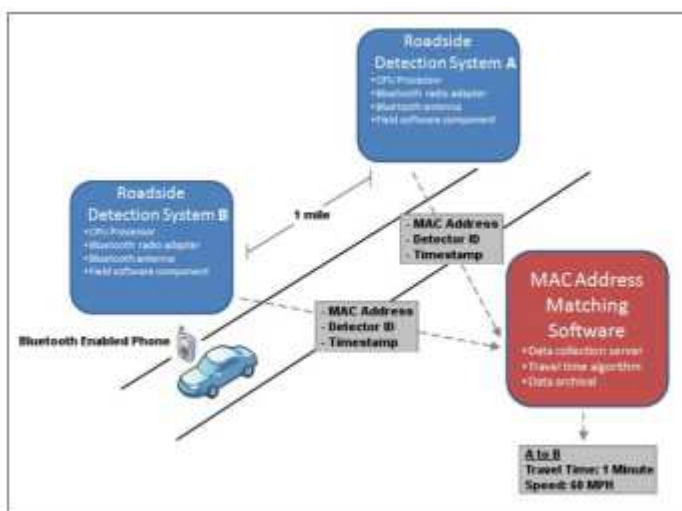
Roadside Detection System A
• CPU Processor
• Bluetooth radio adapter
• Bluetooth antenna
• Field software component

Roadside Detection System B
• CPU Processor
• Bluetooth radio adapter
• Bluetooth antenna
• Field software component

1 mile

- MAC Address
- Detector ID
- Timestamp

MAC Address Matching Software
• Data collection server
• Travel time algorithm
• Data archival

Bluetooth Enabled Phone

- MAC Address
- Detector ID
- Timestamp

A to B
Travel Time: 1 Minute
Speed: 60 MPH